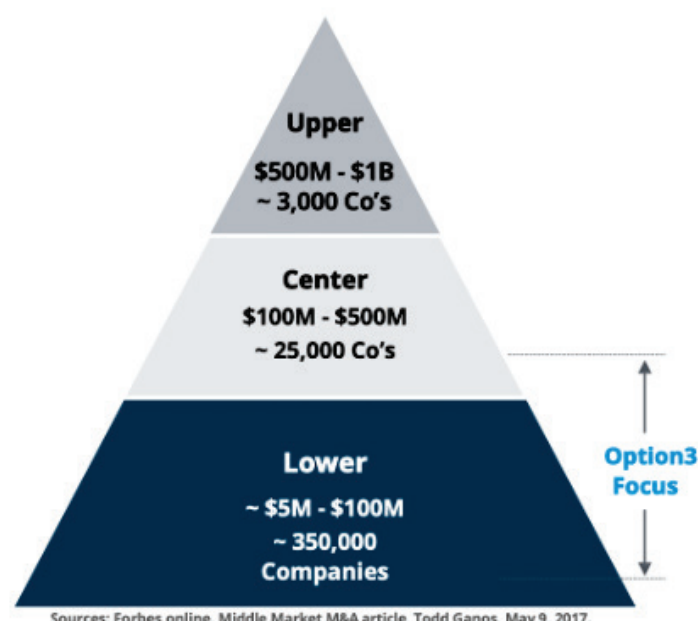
Upper

\$500M - \$1B
~ 3,000 Co's

Center
\$100M - \$500M
~ 25,000 Co's

Lower
~ \$5M - \$100M
~ 350,000
Companies

Option3
Focus

Sources: Forbes online, Middle Market M&A article, Todd Ganos, May 9, 2017